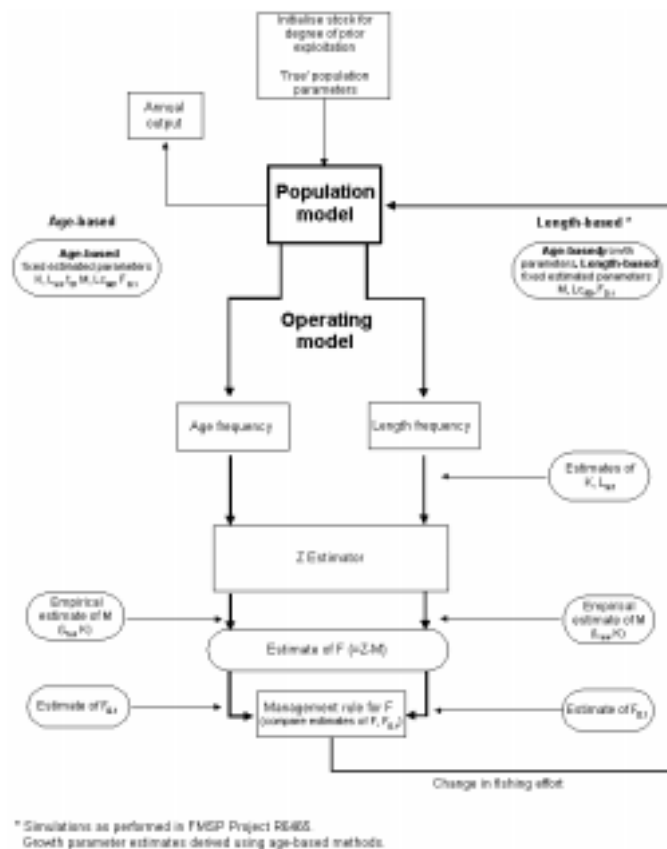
Initialise stock for degree of prior exploitation

'True' population parameters

Annual output

Population model

Age-based

Length-based *

Age-based fixed estimated parameters K, $L_{inf}$, $t_0$, M, $Lc_{50}$, $F_{0.1}$

Age-based growth parameters, Length-based fixed estimated parameters M, $Lc_{50}$, $F_{0.1}$

Operating model

Age frequency

Length frequency

Estimates of K, $L_{inf}$

Z Estimator

Empirical estimate of M ($L_{inf}$, K)

Empirical estimate of M ($L_{inf}$, K)

Estimate of F (=Z-M)

Estimate of $F_{0.1}$

Management rule for F (compare estimates of F, $F_{0.1}$)

Estimate of $F_{0.1}$

Change in fishing effort

* Simulations as performed in FMSP Project R6465.
Growth parameter estimates derived using age-based methods.